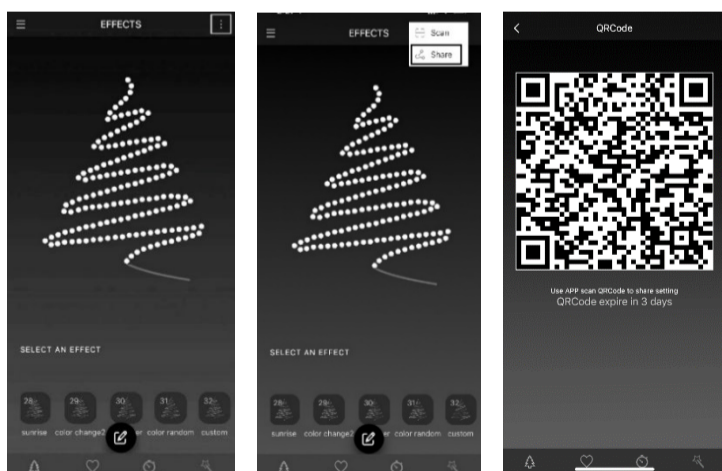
EFFECTS

SELECT AN EFFECT

28 sunrise
29 color change2
30 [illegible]r
31 color random
32 custom

EFFECTS

Scan
Share

SELECT AN EFFECT

28 sunrise
29 color change2
30 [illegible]r
31 color random
32 custom

QRCode

Use APP scan QRCode to share setting
QRCode expire in 3 days